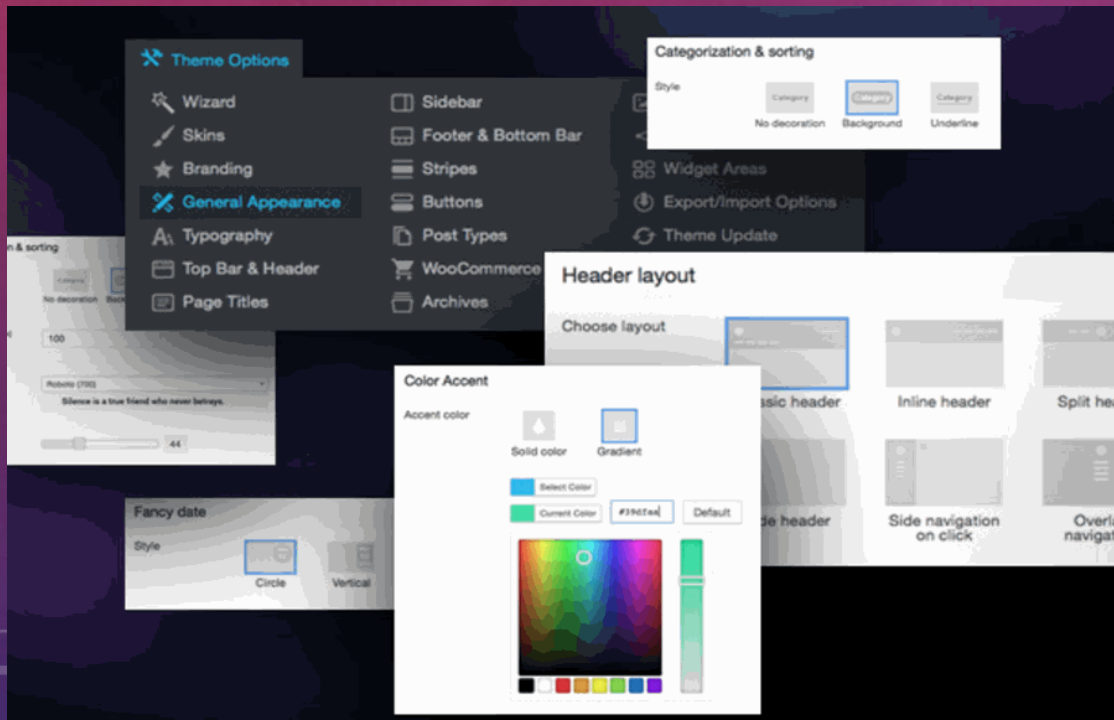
Theme Options

Wizard
Skins
Branding
General Appearance
Typography
Top Bar & Header
Page Titles

Sidebar
Footer & Bottom Bar
Stripes
Buttons
Post Types
WooCommerce
Archives

Widget Areas
Export/Import Options
Theme Update

Categorization & sorting
Style
Category
No decoration
Category
Background
Category
Underline

n & sorting
Category
No decoration
100
Roboto (700)
Silence is a true friend who never betrays.
44

Header layout
Choose layout
assic header
Inline header
Split he
de header
Side navigation on click
Overla navigat

Color Accent
Accent color
Solid color
Gradient
Select Color
Current Color
#39d7a4
Default

Fancy date
Style
Circle
Vertical